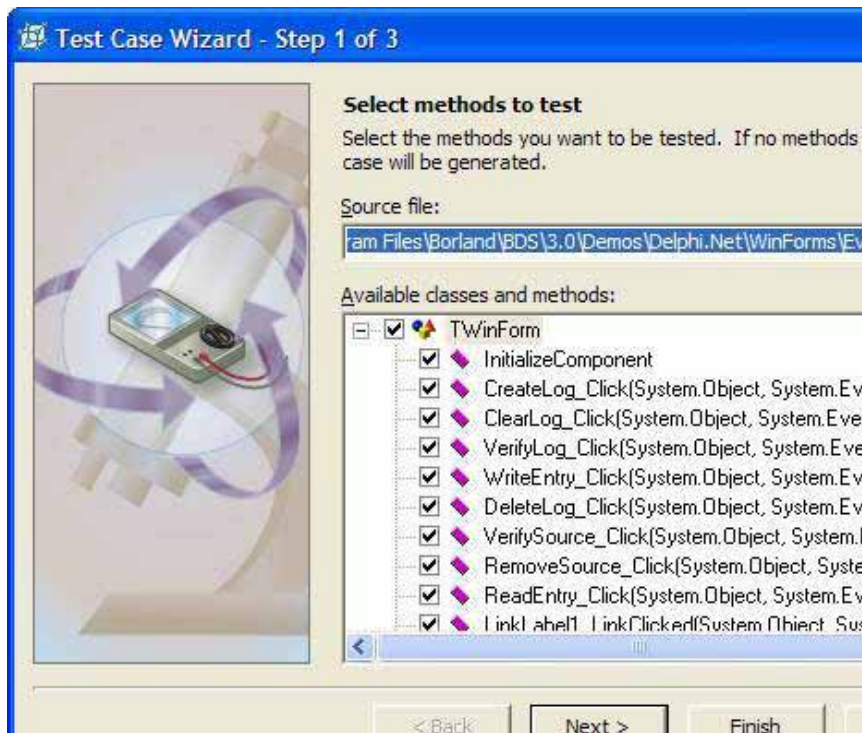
Test Case Wizard - Step 1 of 3

Select methods to test

Select the methods you want to be tested. If no methods case will be generated.

Source file:

ram Files\Borland\BDS\3.0\Demos\Delphi.Net\WinForms\Ev

Available classes and methods:

TWinForm

InitializeComponent

CreateLog_Click(System.Object, System.Ev

ClearLog_Click(System.Object, System.Eve

VerifyLog_Click(System.Object, System.Eve

WriteEntry_Click(System.Object, System.Ev

DeleteLog_Click(System.Object, System.Ev

VerifySource_Click(System.Object, System.

RemoveSource_Click(System.Object, Syste

ReadEntry_Click(System.Object, System.Ev

LinkLabel1_LinkClicked(System.Object, Sys

< Back

Next >

Finish